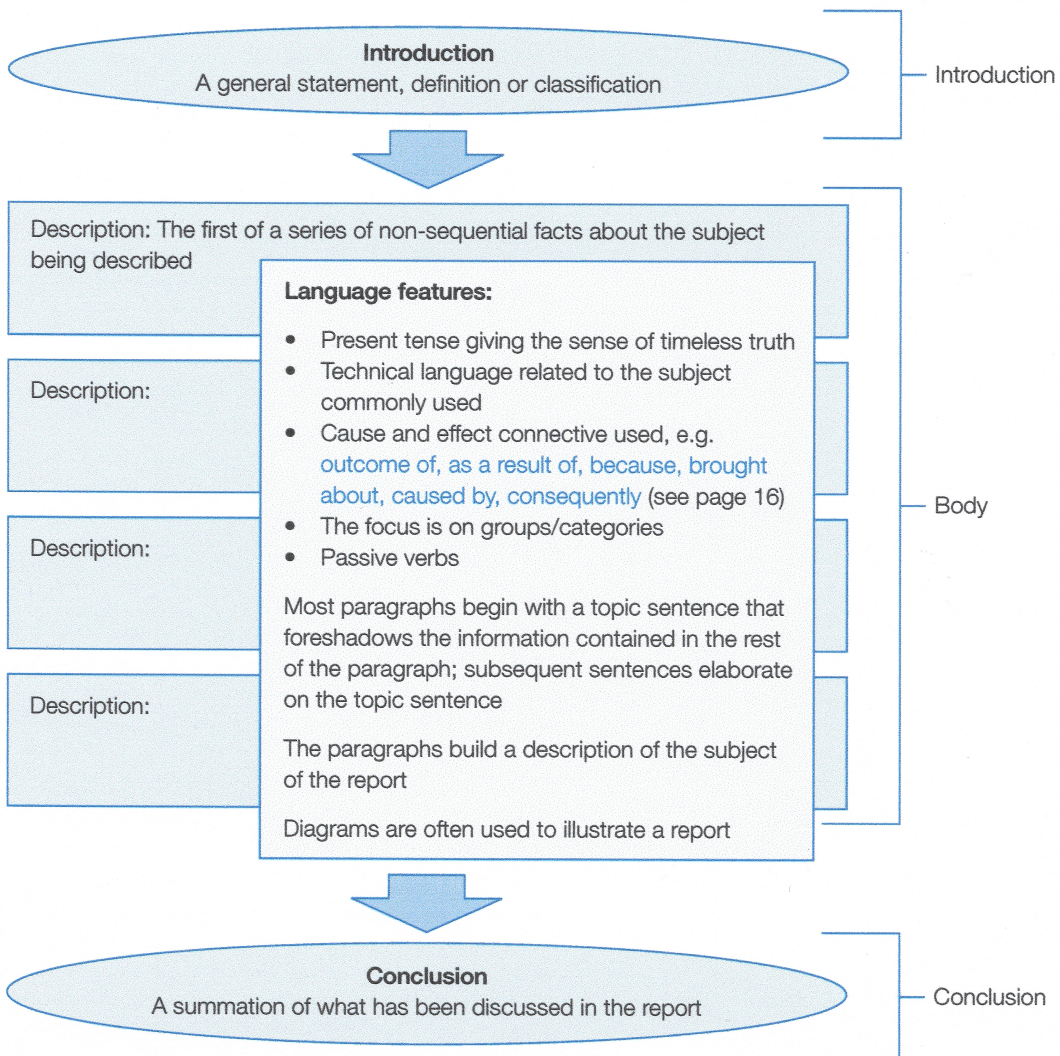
Introduction
A general statement, definition or classification

Introduction

Description: The first of a series of non-sequential facts about the subject being described

Language features:

- Present tense giving the sense of timeless truth
- Technical language related to the subject commonly used
- Cause and effect connective used, e.g. outcome of, as a result of, because, brought about, caused by, consequently (see page 16)
- The focus is on groups/categories
- Passive verbs

Most paragraphs begin with a topic sentence that foreshadows the information contained in the rest of the paragraph; subsequent sentences elaborate on the topic sentence

The paragraphs build a description of the subject of the report

Diagrams are often used to illustrate a report

Description:

Description:

Description:

Body

Conclusion
A summation of what has been discussed in the report

Conclusion